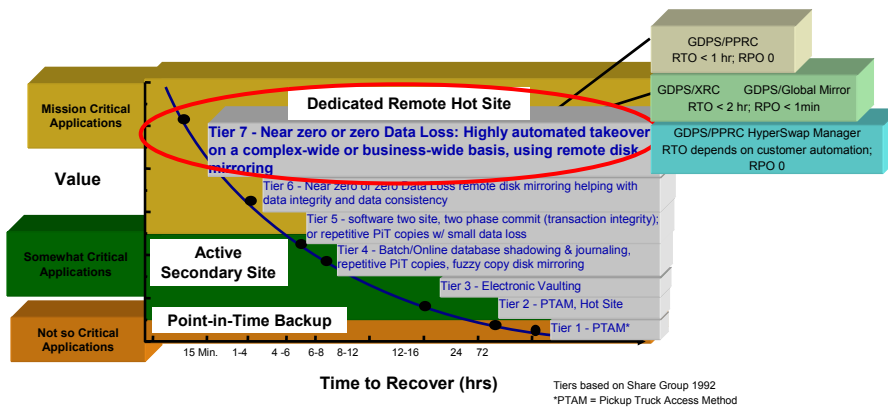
GDPS/PPRC
RTO < 1 hr; RPO 0

GDPS/XRC GDPS/Global Mirror
RTO < 2 hr; RPO < 1min

GDPS/PPRC HyperSwap Manager
RTO depends on customer automation; RPO 0

Mission Critical Applications

Dedicated Remote Hot Site

Tier 7 - Near zero or zero Data Loss: Highly automated takeover on a complex-wide or business-wide basis, using remote disk mirroring

Value

Tier 6 - Near zero or zero Data Loss remote disk mirroring helping with data integrity and data consistency

Tier 5 - software two site, two phase commit (transaction integrity); or repetitive PiT copies w/ small data loss

Somewhat Critical Applications

Active Secondary Site

Tier 4 - Batch/Online database shadowing & journaling, repetitive PiT copies, fuzzy copy disk mirroring

Tier 3 - Electronic Vaulting

Tier 2 - PTAM, Hot Site

Not so Critical Applications

Point-in-Time Backup

Tier 1 - PTAM*

15 Min. 1-4 4 -6 6-8 8-12 12-16 24 72

Time to Recover (hrs)

Tiers based on Share Group 1992
*PTAM = Pickup Truck Access Method